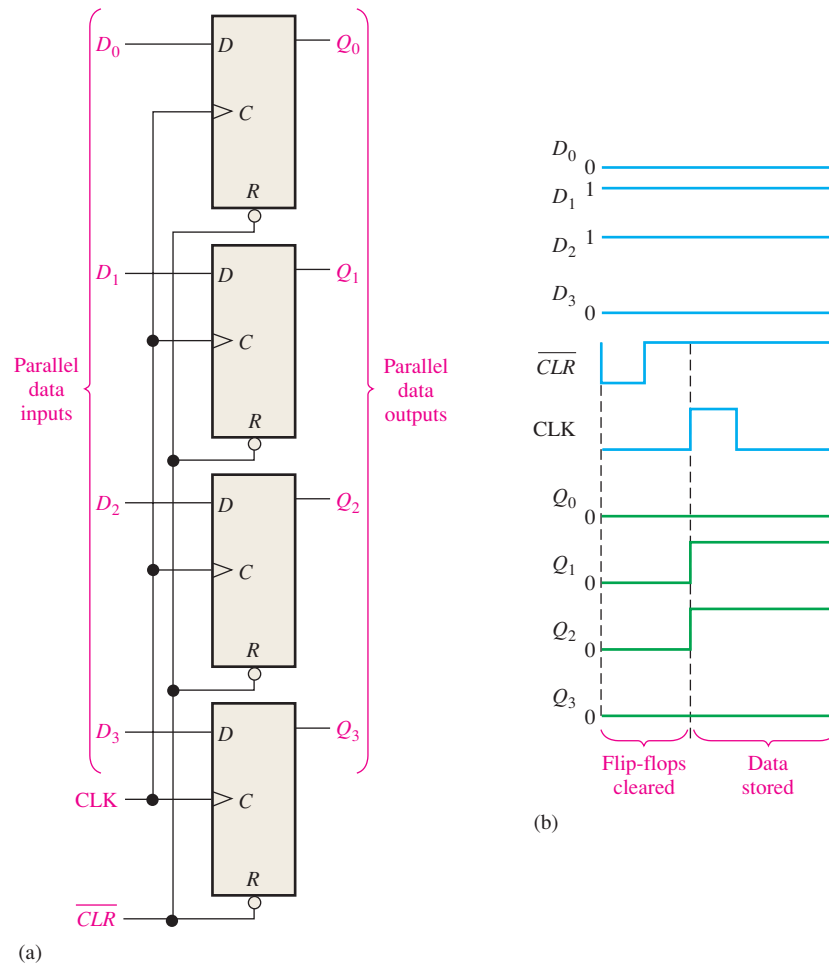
$D_0$
D
$Q_0$
C
R
$D_1$
D
$Q_1$
C
Parallel data inputs
Parallel data outputs
R
$D_2$
D
$Q_2$
C
R
$D_3$
D
$Q_3$
C
CLK
R
$\overline{CLR}$
(a)

$D_0$ 0
$D_1$ 1
$D_2$ 1
$D_3$ 0
$\overline{CLR}$
CLK
$Q_0$ 0
$Q_1$ 0
$Q_2$ 0
$Q_3$ 0
Flip-flops cleared
Data stored
(b)